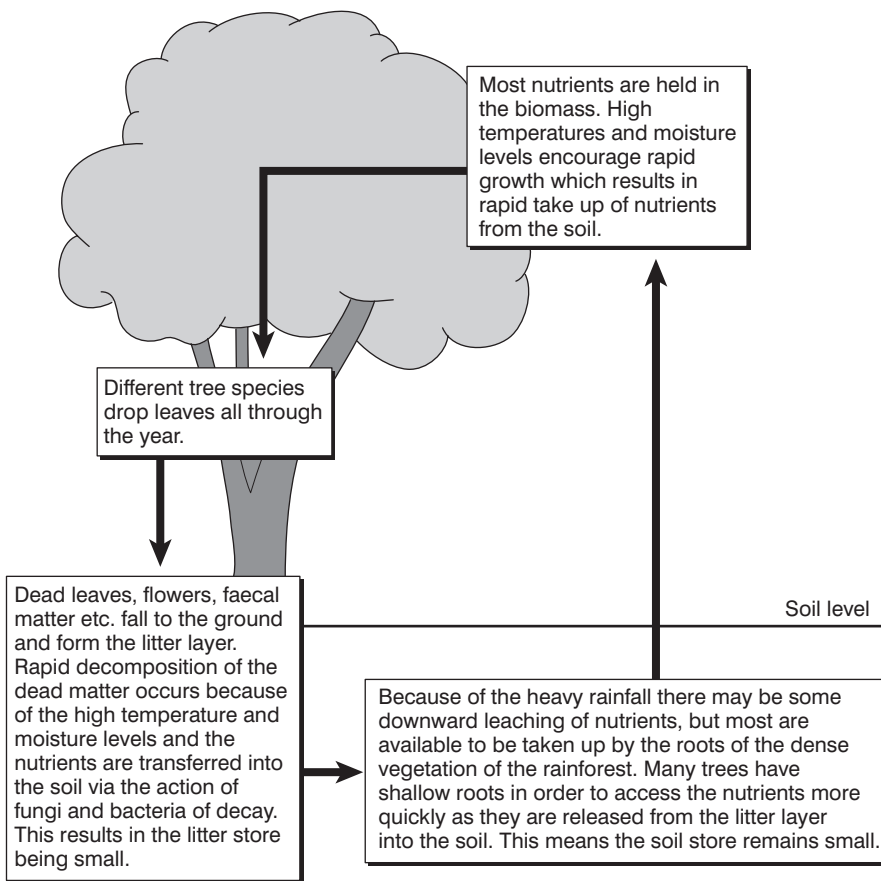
Most nutrients are held in the biomass. High temperatures and moisture levels encourage rapid growth which results in rapid take up of nutrients from the soil.

Different tree species drop leaves all through the year.

Dead leaves, flowers, faecal matter etc. fall to the ground and form the litter layer. Rapid decomposition of the dead matter occurs because of the high temperature and moisture levels and the nutrients are transferred into the soil via the action of fungi and bacteria of decay. This results in the litter store being small.

Soil level

Because of the heavy rainfall there may be some downward leaching of nutrients, but most are available to be taken up by the roots of the dense vegetation of the rainforest. Many trees have shallow roots in order to access the nutrients more quickly as they are released from the litter layer into the soil. This means the soil store remains small.